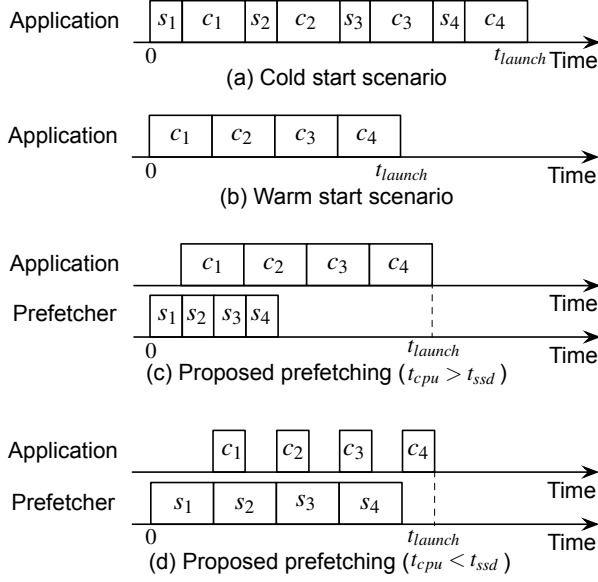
Application $s_1$ $c_1$ $s_2$ $c_2$ $s_3$ $c_3$ $s_4$ $c_4$

0 $t_{launch}$ Time

(a) Cold start scenario

Application $c_1$ $c_2$ $c_3$ $c_4$

0 $t_{launch}$ Time

(b) Warm start scenario

Application $c_1$ $c_2$ $c_3$ $c_4$

Time

Prefetcher $s_1$ $s_2$ $s_3$ $s_4$

0 $t_{launch}$ Time

(c) Proposed prefetching ($t_{cpu} > t_{ssd}$)

Application $c_1$ $c_2$ $c_3$ $c_4$

Time

Prefetcher $s_1$ $s_2$ $s_3$ $s_4$

0 $t_{launch}$ Time

(d) Proposed prefetching ($t_{cpu} < t_{ssd}$)